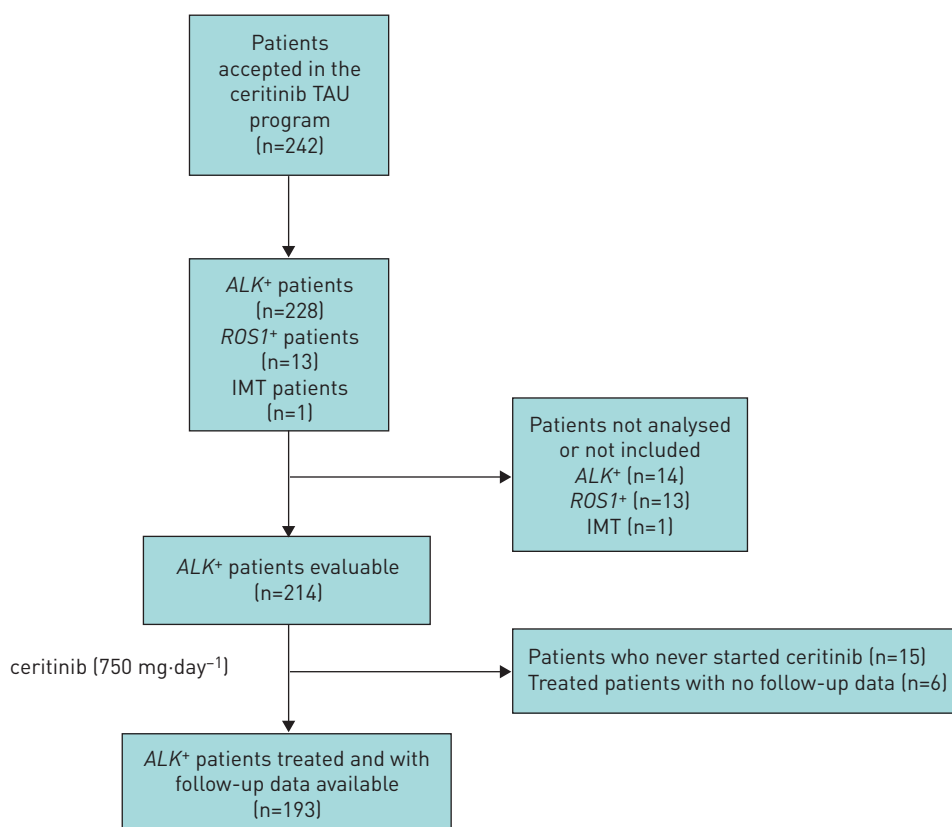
Patients accepted in the ceritinib TAU program (n=242)

$ALK^{+}$ patients (n=228)
$ROS1^{+}$ patients (n=13)
IMT patients (n=1)

Patients not analysed or not included
$ALK^{+}$ (n=14)
$ROS1^{+}$ (n=13)
IMT (n=1)

$ALK^{+}$ patients evaluable (n=214)

ceritinib (750 mg·day$^{-1}$)

Patients who never started ceritinib (n=15)
Treated patients with no follow-up data (n=6)

$ALK^{+}$ patients treated and with follow-up data available (n=193)